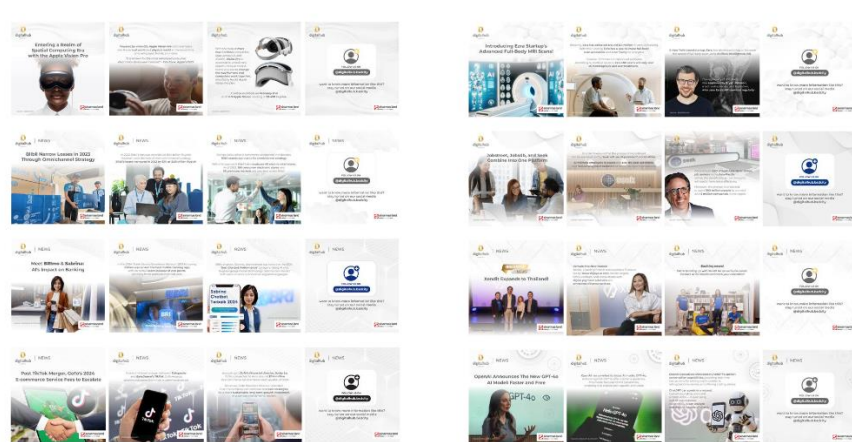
Entering a Realm of Spatial Computing with the Apple Vision Pro

BRI Narrow Losses in 2022 Through Omnichannel Strategy

Meet Billme & Rubrics: AI's Impact on Banking

Post-TikTok Merger, Goto's 2024 E-commerce Service Fees to Escalate

Introducing Ezra Starkey's Advanced Full-Body MRI Scans

Jobstreet, Jobsdb, and Seek Combine Into One Platform

OpenAI Announces The New GPT-4o AI Model Faster and Free

GPT-4o